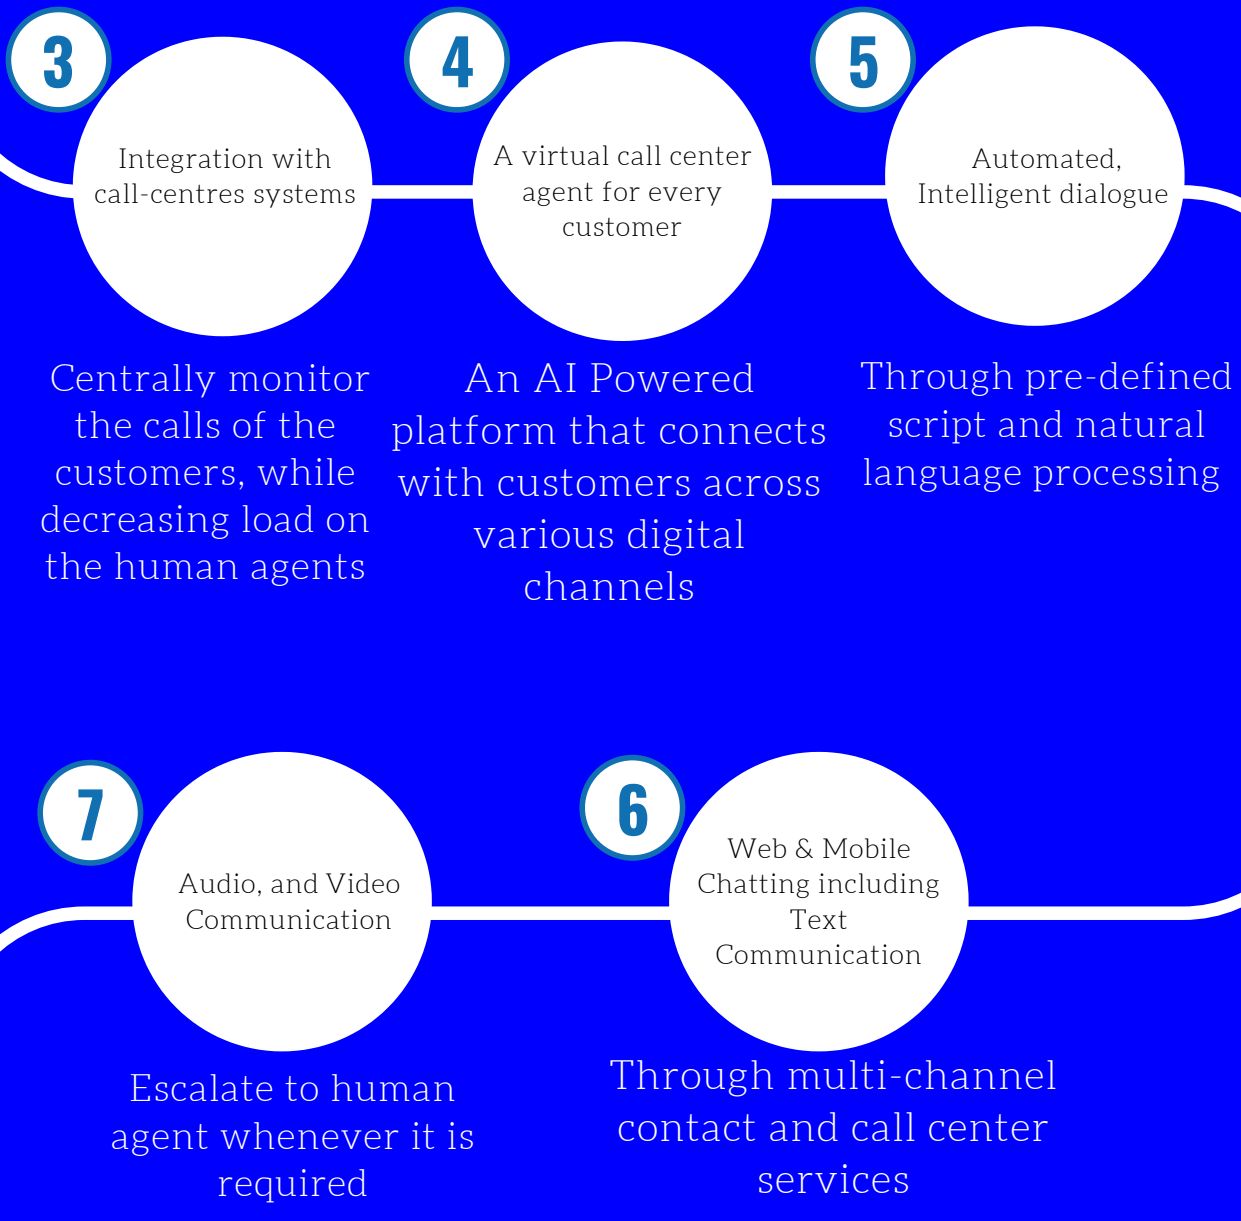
3

Integration with call-centres systems

4

A virtual call center agent for every customer

5

Automated, Intelligent dialogue

Centrally monitor the calls of the customers, while decreasing load on the human agents

An AI Powered platform that connects with customers across various digital channels

Through pre-defined script and natural language processing

7

Audio, and Video Communication

6

Web & Mobile Chatting including Text Communication

Escalate to human agent whenever it is required

Through multi-channel contact and call center services